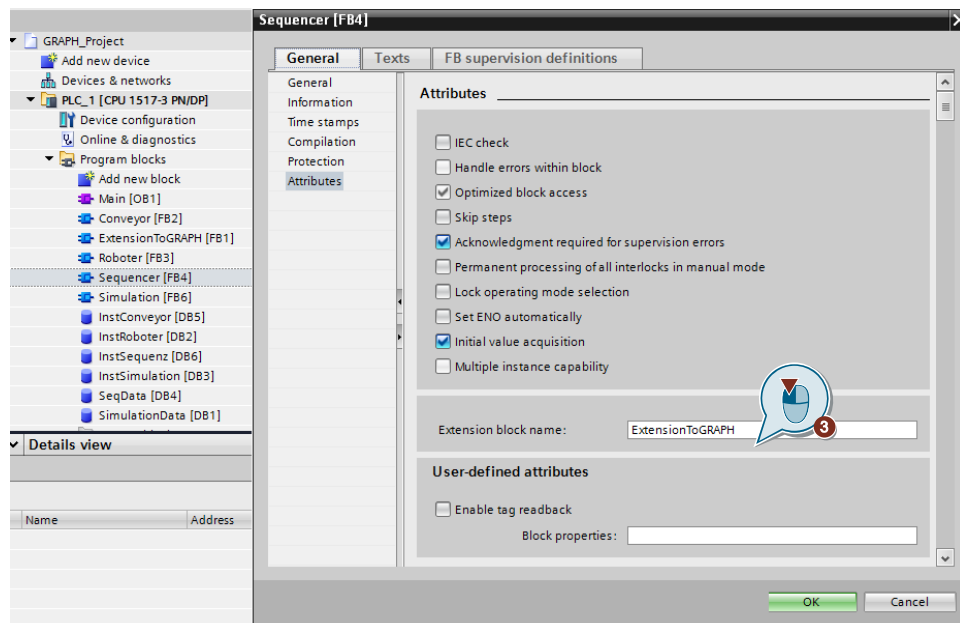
GRAPH_Project
Add new device
Devices & networks
PLC_1 [CPU 1517-3 PN/DP]
Device configuration
Online & diagnostics
Program blocks
Add new block
Main [OB1]
Conveyor [FB2]
ExtensionToGRAPH [FB1]
Roboter [FB3]
Sequencer [FB4]
Simulation [FB6]
InstConveyor [DB5]
InstRoboter [DB2]
InstSequenz [DB6]
InstSimulation [DB3]
SeqData [DB4]
SimulationData [DB1]

Details view

Name
Address

Sequencer [FB4]

General
Texts
FB supervision definitions

General
Information
Time stamps
Compilation
Protection
Attributes

Attributes

IEC check
Handle errors within block
Optimized block access
Skip steps
Acknowledgment required for supervision errors
Permanent processing of all interlocks in manual mode
Lock operating mode selection
Set ENO automatically
Initial value acquisition
Multiple instance capability

Extension block name: ExtensionToGRAPH

3

User-defined attributes

Enable tag readback
Block properties:

OK
Cancel